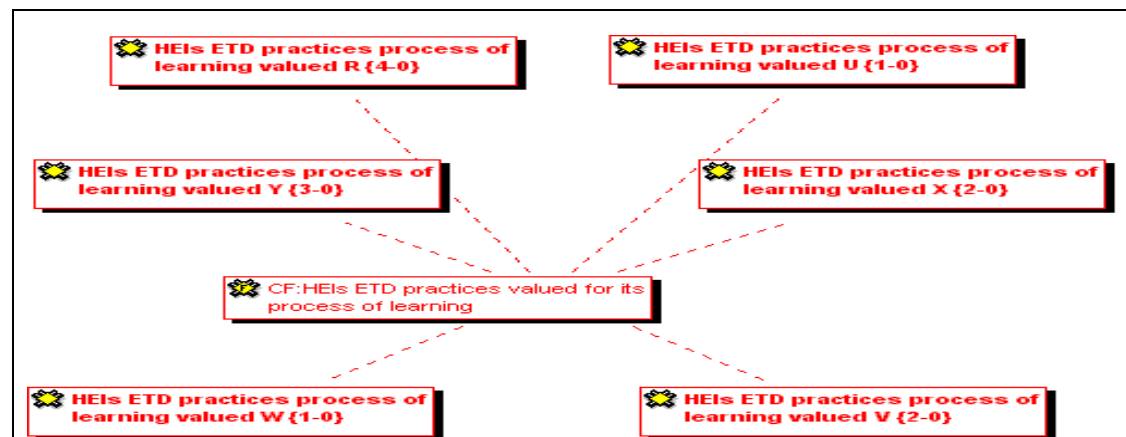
HEIs ETD practices process of learning valued R {4-0}

HEIs ETD practices process of learning valued U {1-0}

HEIs ETD practices process of learning valued Y {3-0}

HEIs ETD practices process of learning valued X {2-0}

CF:HEIs ETD practices valued for its process of learning

HEIs ETD practices process of learning valued W {1-0}

HEIs ETD practices process of learning valued V {2-0}